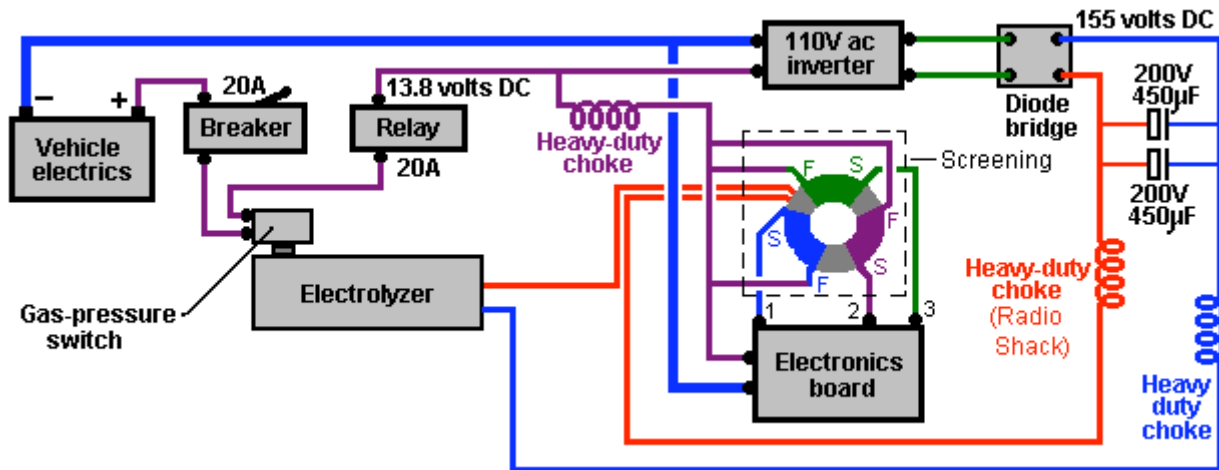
155 volts DC

110V ac inverter

Diode bridge

200V 450μF

200V 450μF

Vehicle electrics

−

+

20A

Breaker

13.8 volts DC

Relay

20A

Heavy-duty choke

Screening

F

S

S

F

F

S

Gas-pressure switch

Electrolyzer

1

2

3

Electronics board

Heavy-duty choke (Radio Shack)

Heavy duty choke